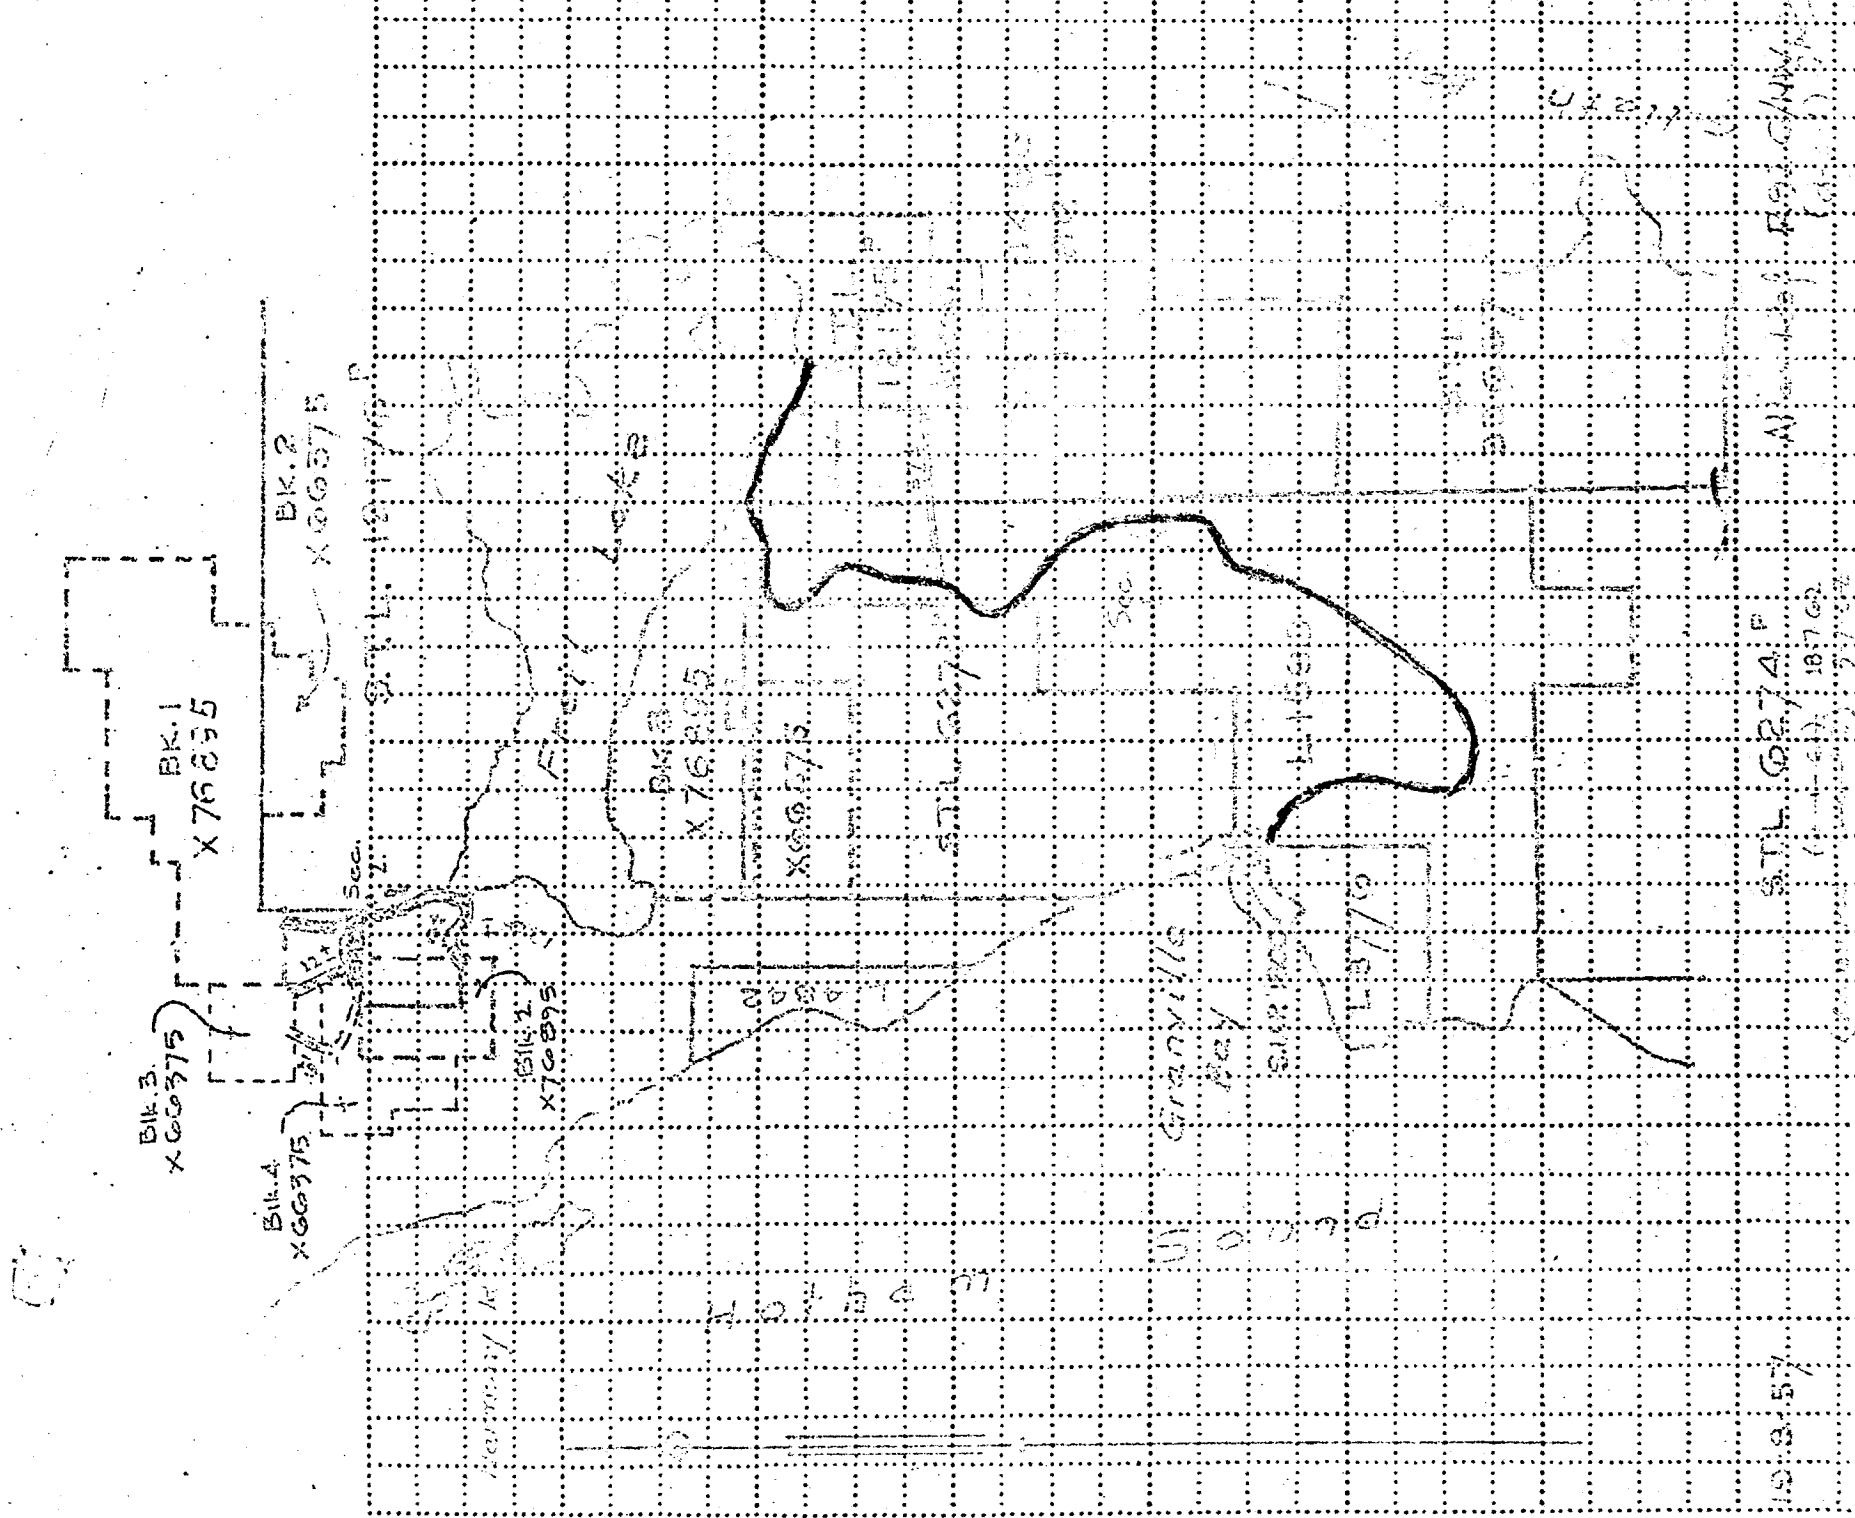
BK.1
X 76895

BK.2
X 66375

Blk.3.
X 66375

Blk.4
X 66375

Blk.2
X 76895

BK.3
X 76895
X 66375

S.T.L. 12117/6 P

S.T.L. 6277

S.T.L. 6274 P

Sec.

Sec.

Lake

Granville Bay

Hobson

Grand

L 3710

L 11689

Alta. Lake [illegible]

10.9.57